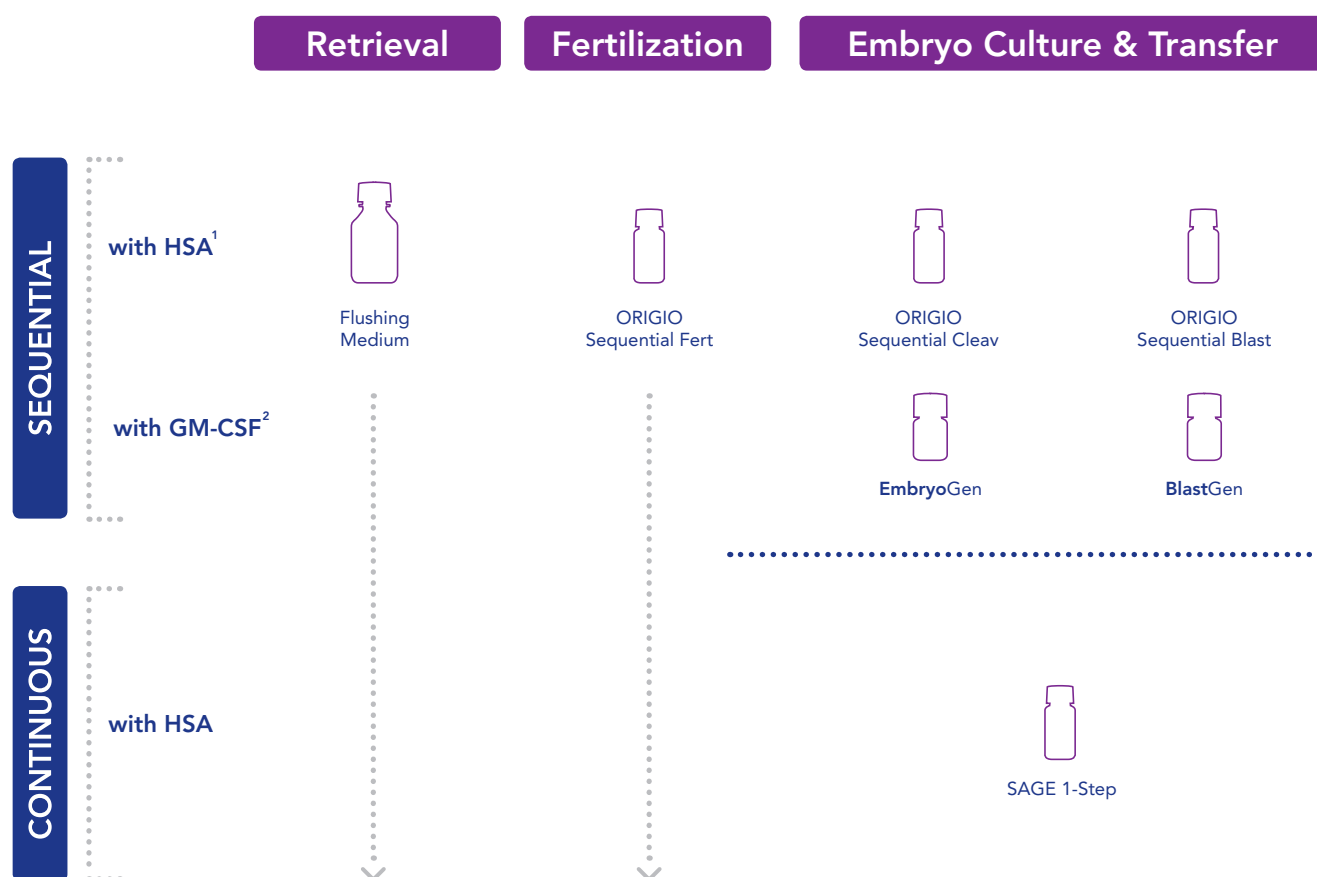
Retrieval

Fertilization

Embryo Culture & Transfer

SEQUENTIAL

with HSA$^{1}$

Flushing Medium

ORIGIO Sequential Fert

ORIGIO Sequential Cleav

ORIGIO Sequential Blast

with GM-CSF$^{2}$

EmbryoGen

BlastGen

CONTINUOUS

with HSA

SAGE 1-Step